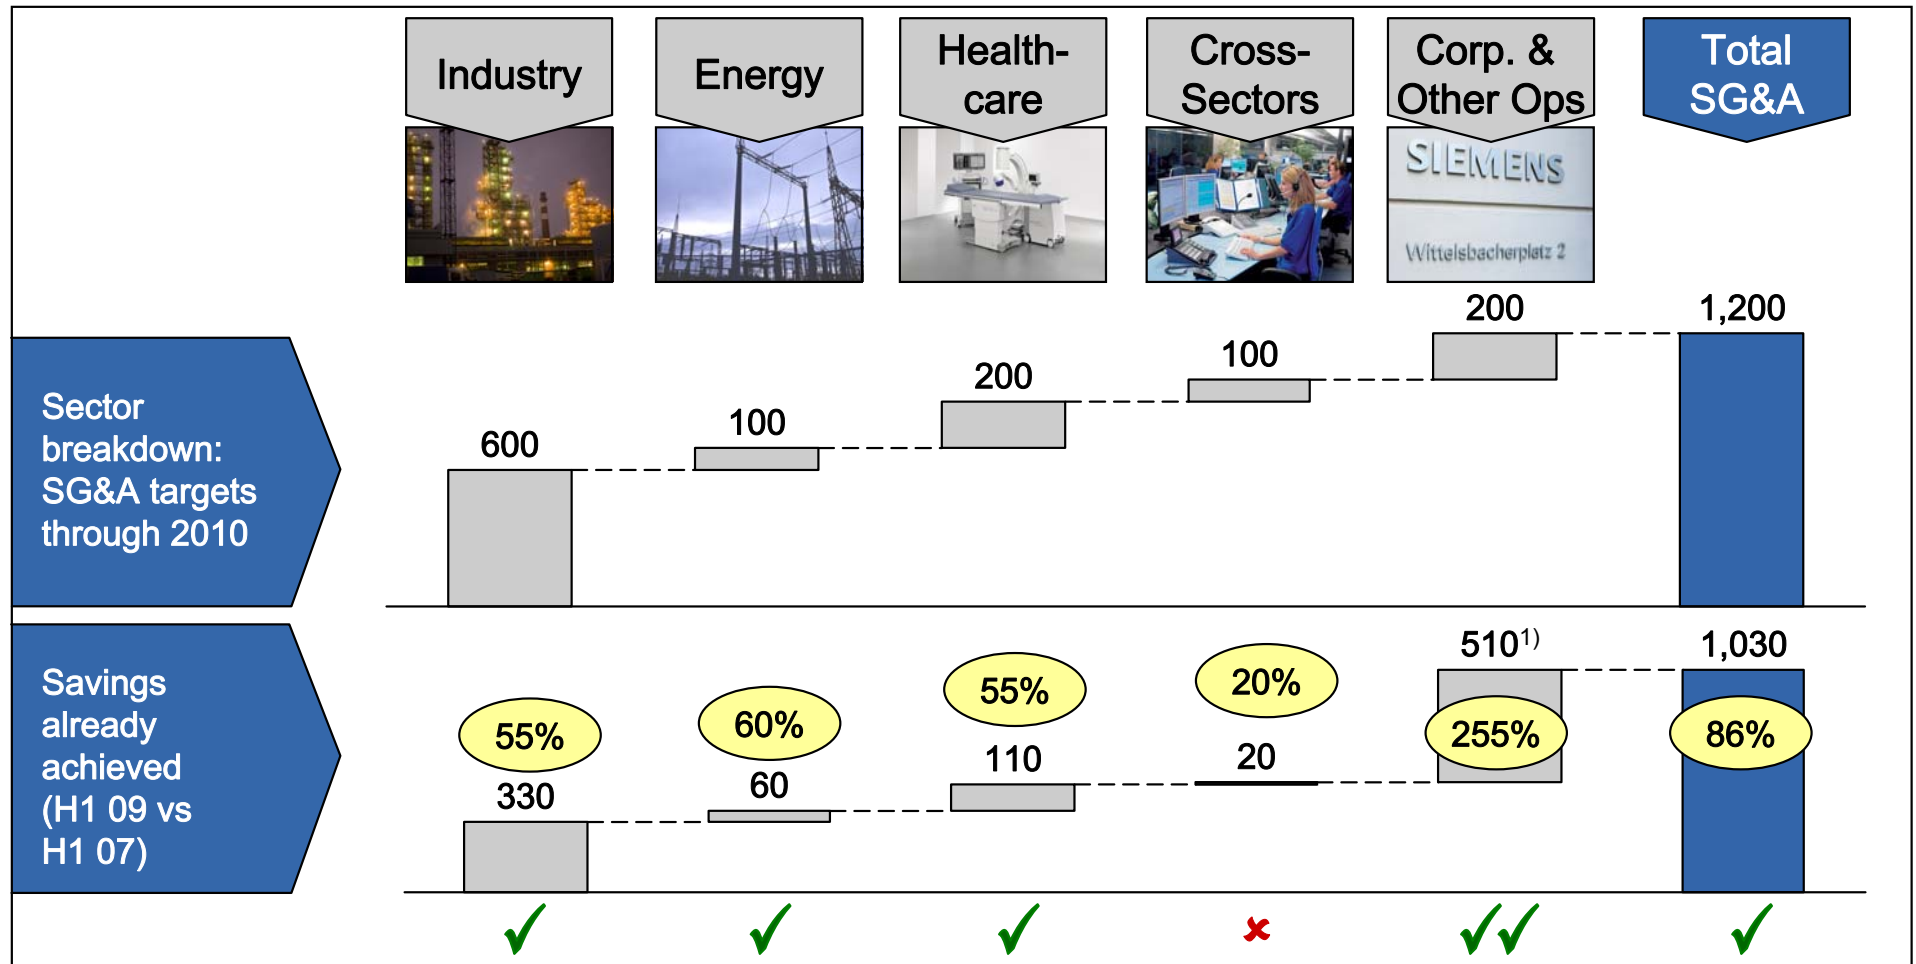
Industry

Energy

Health-care

Cross-Sectors

Corp. & Other Ops

SIEMENS

Wittelsbacherplatz 2

Total SG&A

Sector breakdown: SG&A targets through 2010

600

100

200

100

200

1,200

Savings already achieved (H1 09 vs H1 07)

55%

330

60%

60

55%

110

20%

20

$510^{1)}$

255%

1,030

86%

✓ ✓ ✓ ✗ ✓✓ ✓